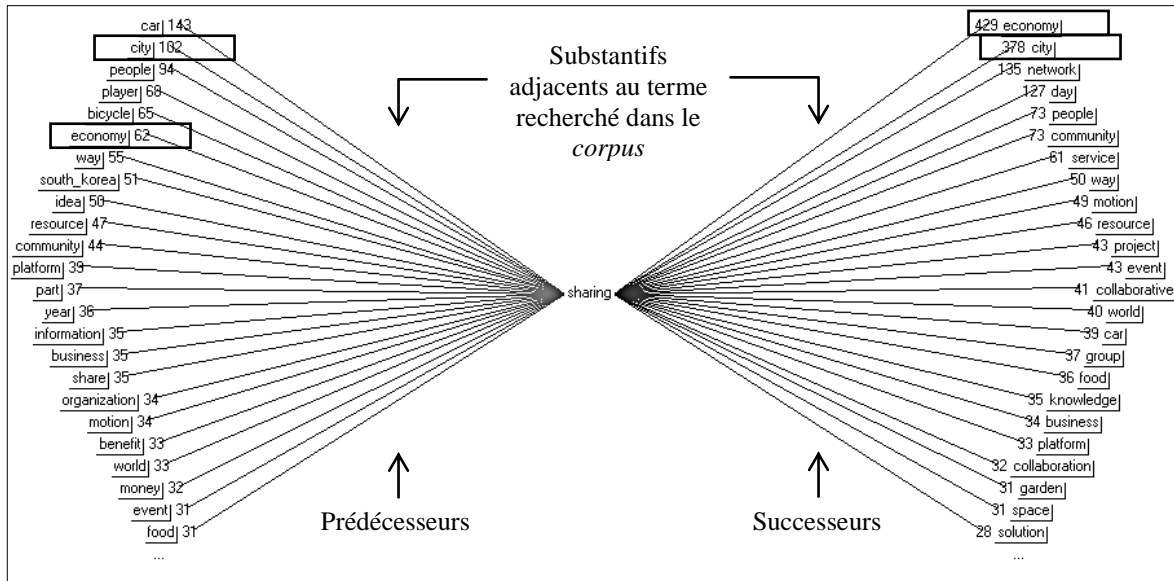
car 143
city 182
people 94
player 68
bicycle 65
economy 62
way 55
south_korea 51
idea 50
resource 47
community 44
platform 39
part 37
year 36
information 35
business 35
share 35
organization 34
motion 34
benefit 33
world 33
money 32
event 31
food 31
...

Substantifs adjacents au terme recherché dans le *corpus*

sharing

Prédécesseurs

Successeurs

429 economy
378 city
135 network
127 day
73 people
73 community
61 service
50 way
49 motion
46 resource
43 project
43 event
41 collaborative
40 world
39 car
37 group
36 food
35 knowledge
34 business
33 platform
32 collaboration
31 garden
31 space
28 solution
...